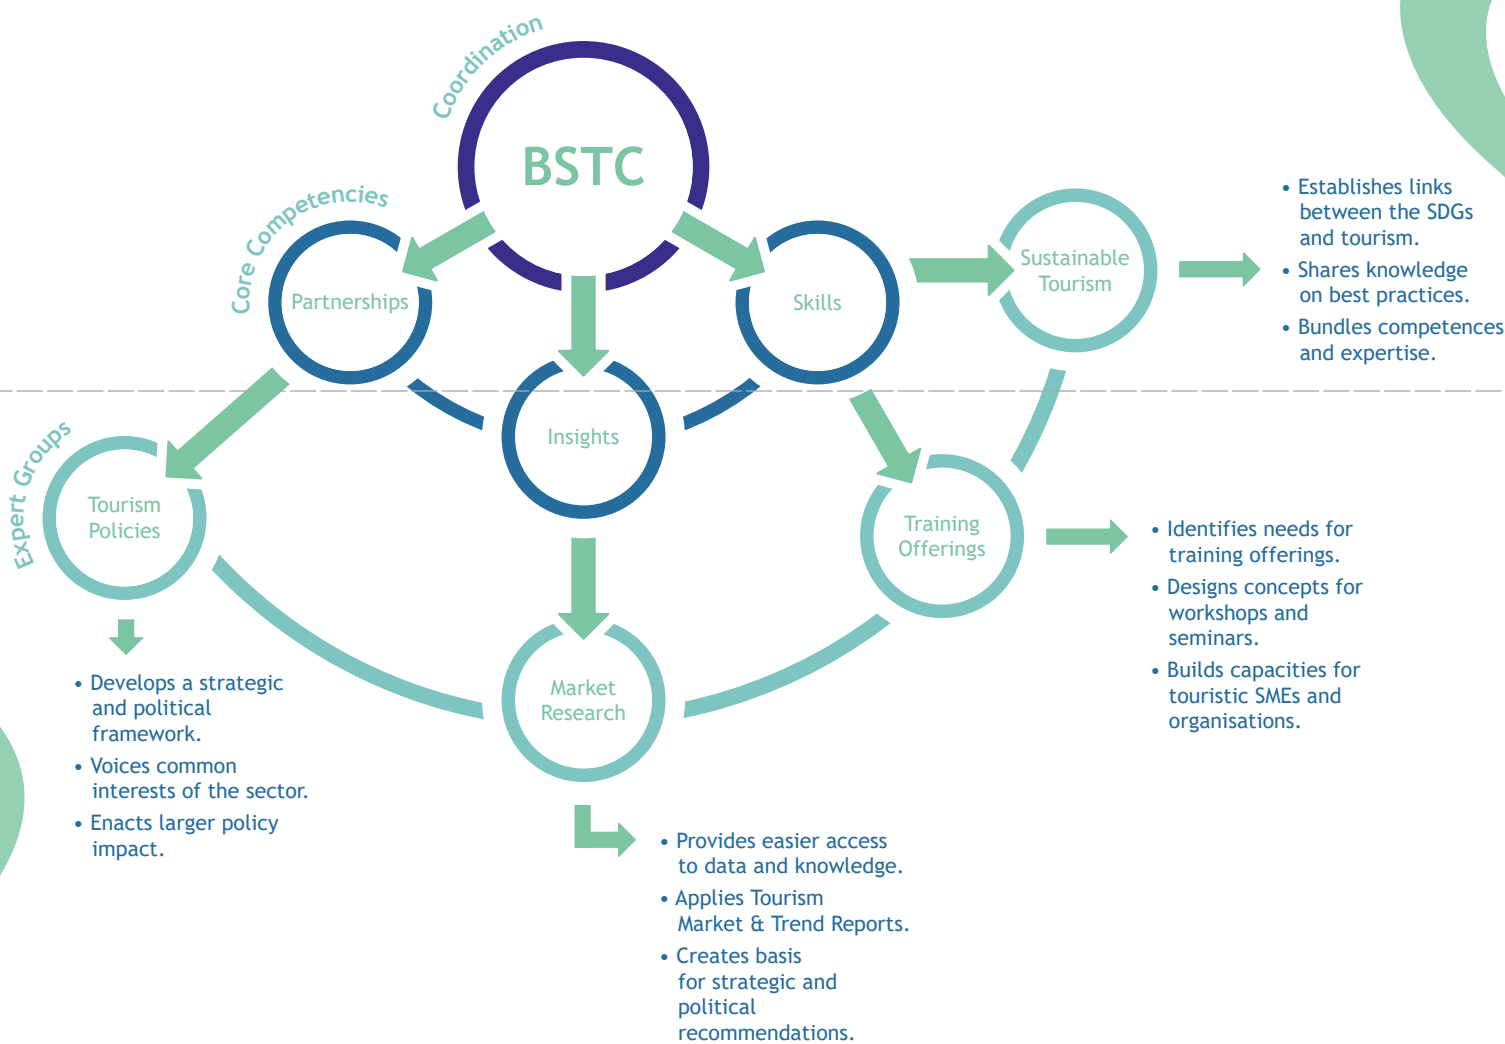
Coordination

BSTC

Core Competencies

Partnerships

Skills

Insights

Sustainable Tourism

• Establishes links between the SDGs and tourism.
• Shares knowledge on best practices.
• Bundles competences and expertise.

Expert Groups

Tourism Policies

Training Offerings

• Identifies needs for training offerings.
• Designs concepts for workshops and seminars.
• Builds capacities for touristic SMEs and organisations.

Market Research

• Develops a strategic and political framework.
• Voices common interests of the sector.
• Enacts larger policy impact.

• Provides easier access to data and knowledge.
• Applies Tourism Market & Trend Reports.
• Creates basis for strategic and political recommendations.